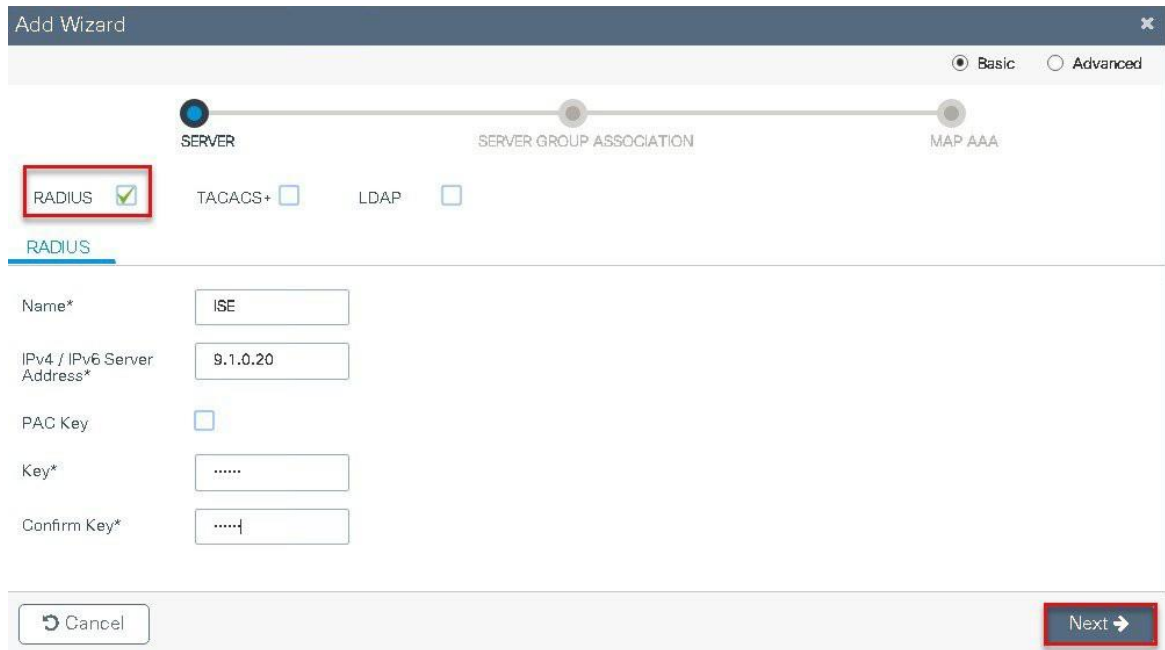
Add Wizard

Basic Advanced

SERVER SERVER GROUP ASSOCIATION MAP AAA

RADIUS TACACS+ LDAP

RADIUS

Name* ISE

IPv4 / IPv6 Server Address* 9.1.0.20

PAC Key

Key* ······

Confirm Key* ······

Cancel

Next